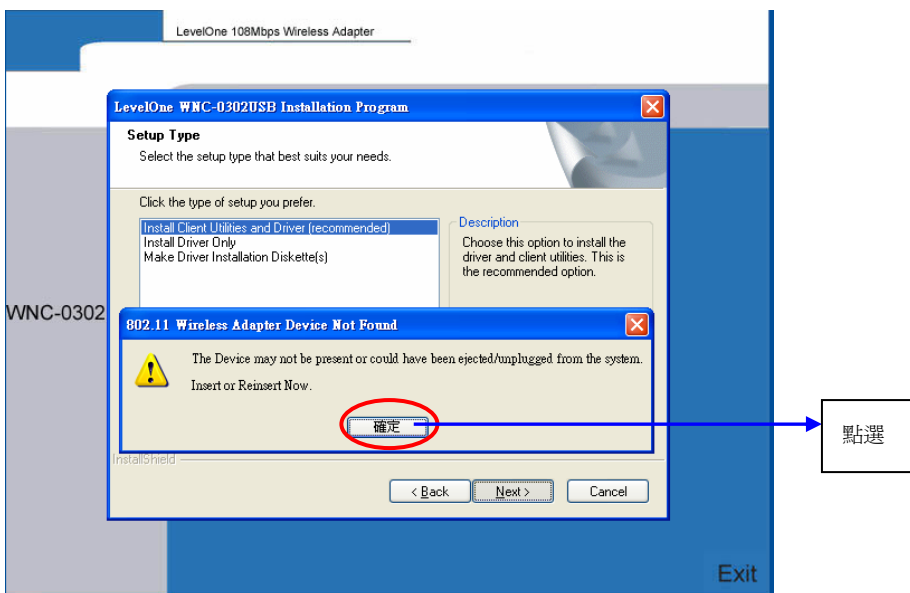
LevelOne 108Mbps Wireless Adapter

WNC-0302

LevelOne WNC-0302USB Installation Program

Setup Type

Select the setup type that best suits your needs.

Click the type of setup you prefer.

Install Client Utilities and Driver (recommended)
Install Driver Only
Make Driver Installation Diskette(s)

Description

Choose this option to install the driver and client utilities. This is the recommended option.

802.11 Wireless Adapter Device Not Found

The Device may not be present or could have been ejected/unplugged from the system.

Insert or Reinsert Now.

確定

InstallShield

< Back

Next >

Cancel

Exit

點選